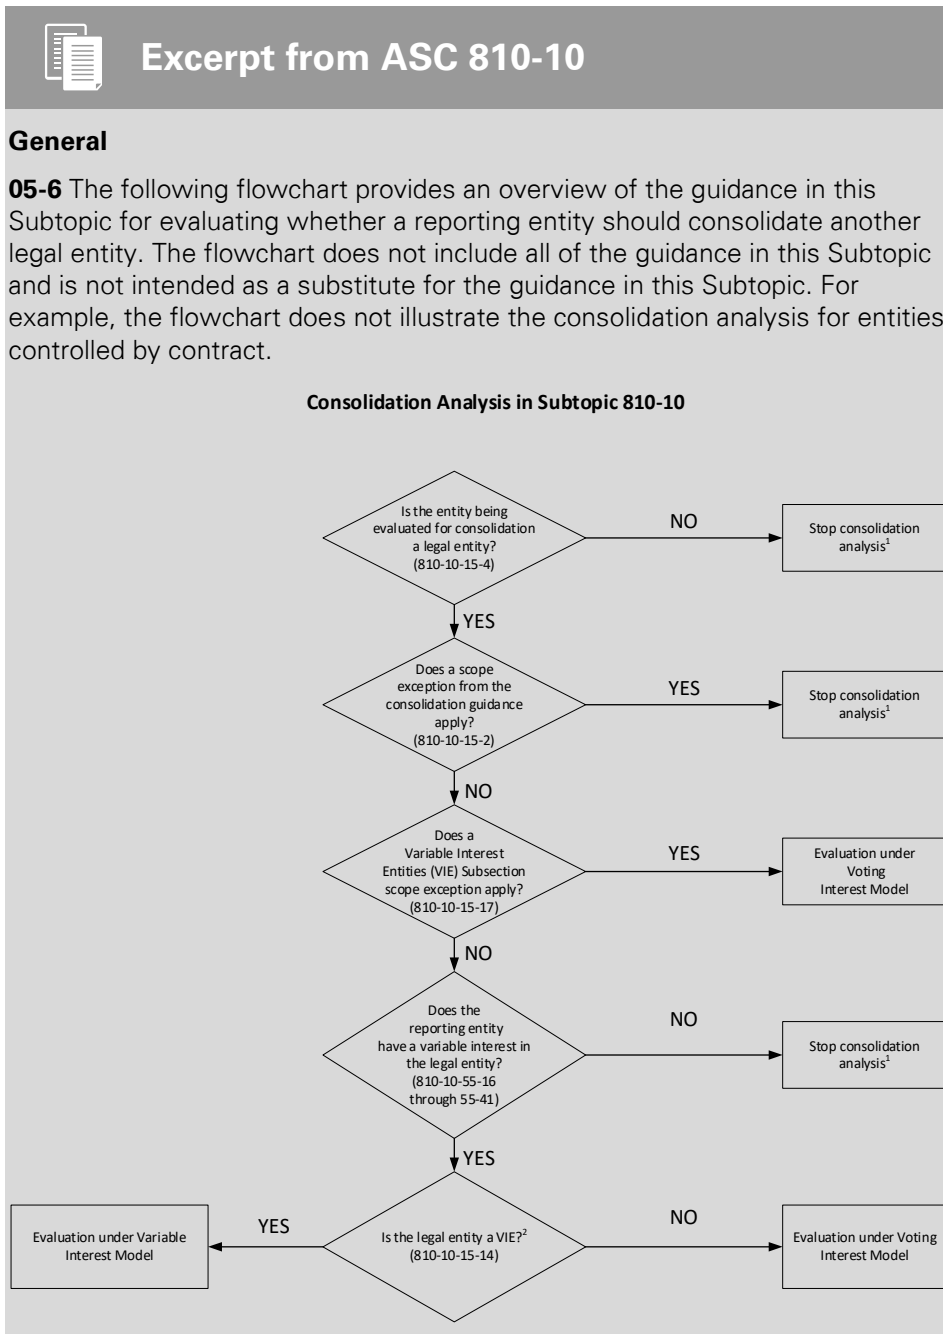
Excerpt from ASC 810-10

General

05-6 The following flowchart provides an overview of the guidance in this Subtopic for evaluating whether a reporting entity should consolidate another legal entity. The flowchart does not include all of the guidance in this Subtopic and is not intended as a substitute for the guidance in this Subtopic. For example, the flowchart does not illustrate the consolidation analysis for entities controlled by contract.

Consolidation Analysis in Subtopic 810-10

Is the entity being evaluated for consolidation a legal entity? (810-10-15-4)

NO

Stop consolidation analysis$^1$

YES

Does a scope exception from the consolidation guidance apply? (810-10-15-2)

YES

Stop consolidation analysis$^1$

NO

Does a Variable Interest Entities (VIE) Subsection scope exception apply? (810-10-15-17)

YES

Evaluation under Voting Interest Model

NO

Does the reporting entity have a variable interest in the legal entity? (810-10-55-16 through 55-41)

NO

Stop consolidation analysis$^1$

YES

Evaluation under Variable Interest Model

YES

Is the legal entity a VIE?$^2$ (810-10-15-14)

NO

Evaluation under Voting Interest Model